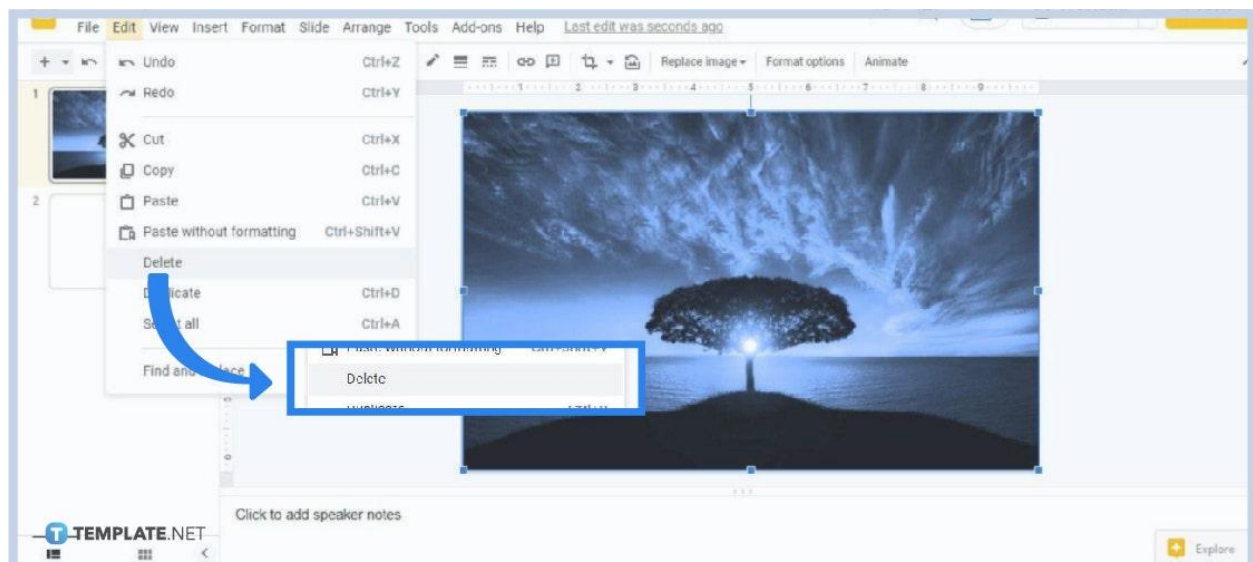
File Edit View Insert Format Slide Arrange Tools Add-ons Help Last edit was seconds ago

Replace image ▾ Format options Animate

Undo Ctrl+Z
Redo Ctrl+Y
Cut Ctrl+X
Copy Ctrl+C
Paste Ctrl+V
Paste without formatting Ctrl+Shift+V
Delete
D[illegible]licate Ctrl+D
S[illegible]t all Ctrl+A
Find and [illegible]lace

Delete

1
2

Click to add speaker notes

TEMPLATE.NET

Explore